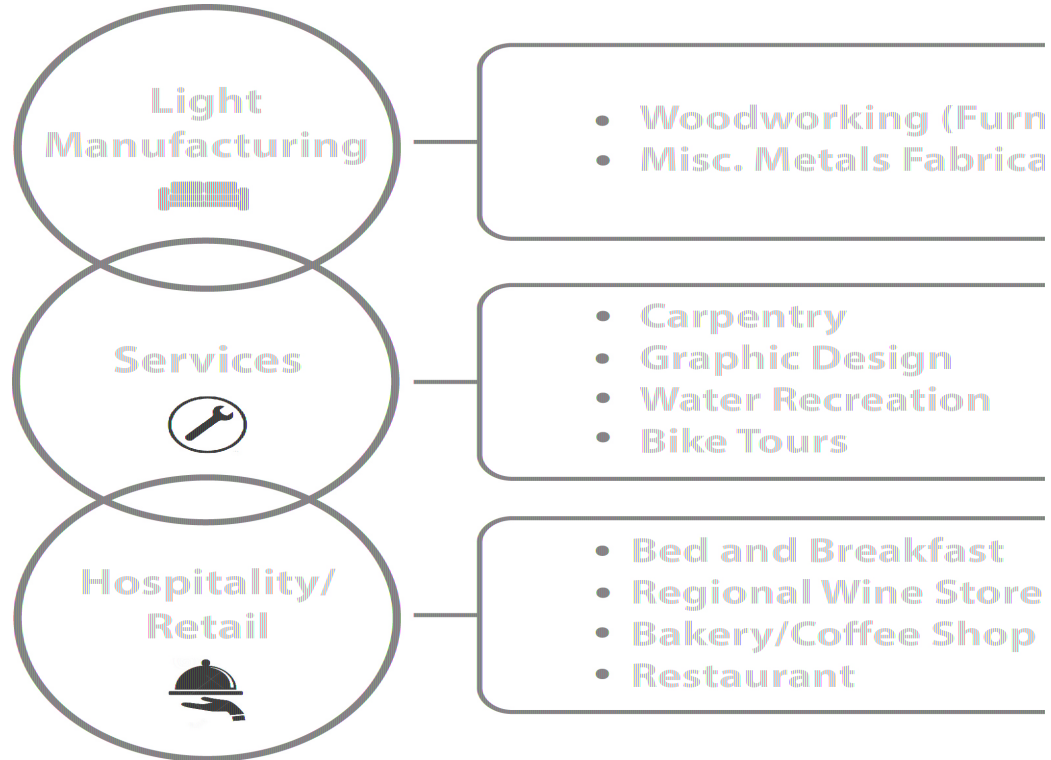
Light Manufacturing

• Woodworking (Furn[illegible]
• Misc. Metals Fabrica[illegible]

Services

• Carpentry
• Graphic Design
• Water Recreation
• Bike Tours

Hospitality/ Retail

• Bed and Breakfast
• Regional Wine Store
• Bakery/Coffee Shop
• Restaurant